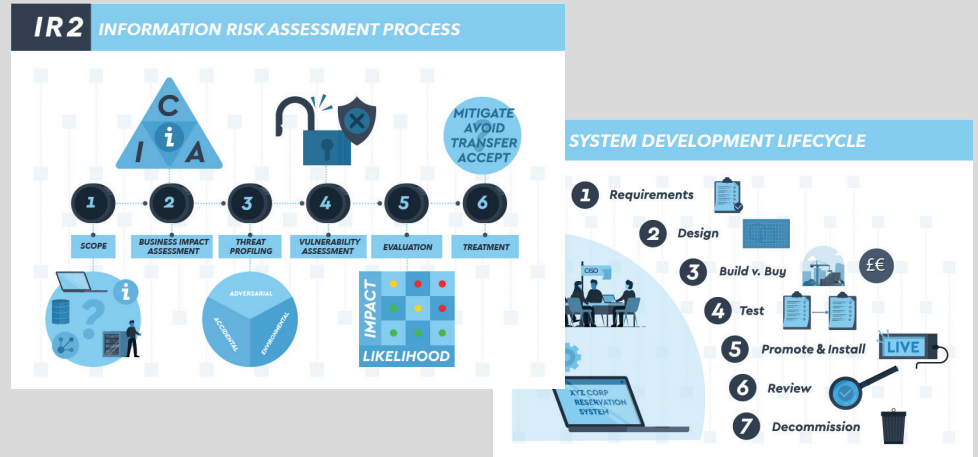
IR2 INFORMATION RISK ASSESSMENT PROCESS

C
i
I A

MITIGATE
AVOID
TRANSFER
ACCEPT

1 SCOPE
2 BUSINESS IMPACT ASSESSMENT
3 THREAT PROFILING
4 VULNERABILITY ASSESSMENT
5 EVALUATION
6 TREATMENT

i

ADVERSARIAL
ACCIDENTAL
ENVIRONMENTAL

IMPACT
LIKELIHOOD

SYSTEM DEVELOPMENT LIFECYCLE

1 Requirements
2 Design
3 Build v. Buy
£€
4 Test
5 Promote & Install
LIVE
6 Review
7 Decommission

CISO

XYZ CORP RESERVATION SYSTEM